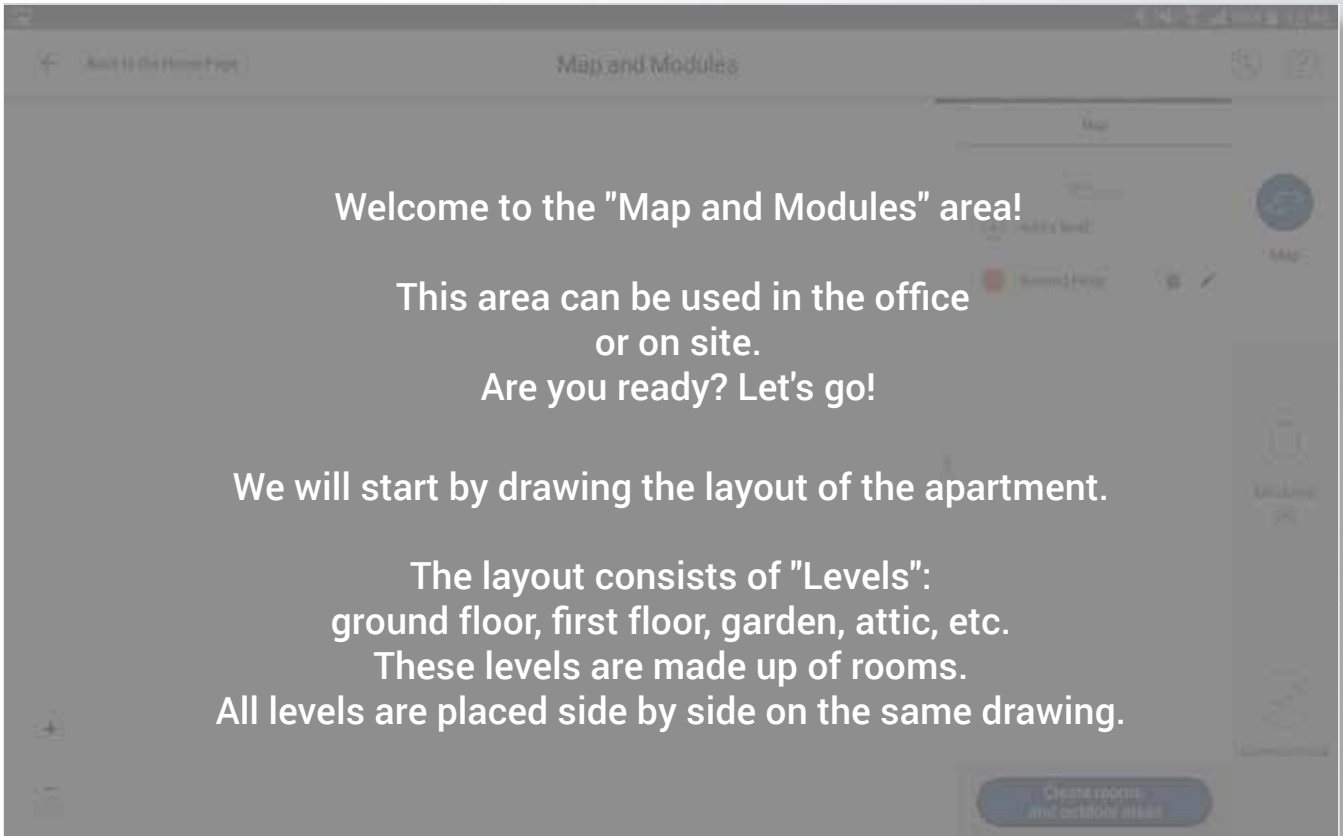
Back to the Home Page

Map and Modules

Map

Add a level

Ground Floor

Map

Modules

Connections

Welcome to the "Map and Modules" area!

This area can be used in the office or on site.
Are you ready? Let's go!

We will start by drawing the layout of the apartment.

The layout consists of "Levels":
ground floor, first floor, garden, attic, etc.
These levels are made up of rooms.
All levels are placed side by side on the same drawing.

+

−

Create rooms and outdoor areas